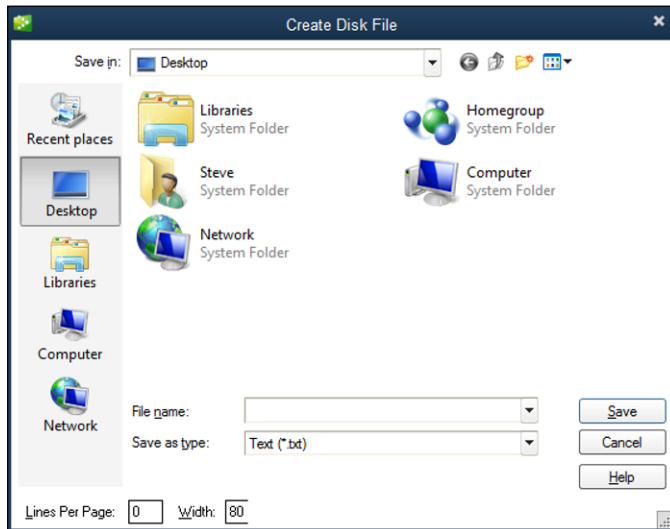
Create Disk File

Save in: Desktop

Recent places
Desktop
Libraries
Computer
Network

Libraries
System Folder

Homegroup
System Folder

Steve
System Folder

Computer
System Folder

Network
System Folder

File name:
Save as type: Text (*.txt)

Save
Cancel
Help

Lines Per Page: 0
Width: 80